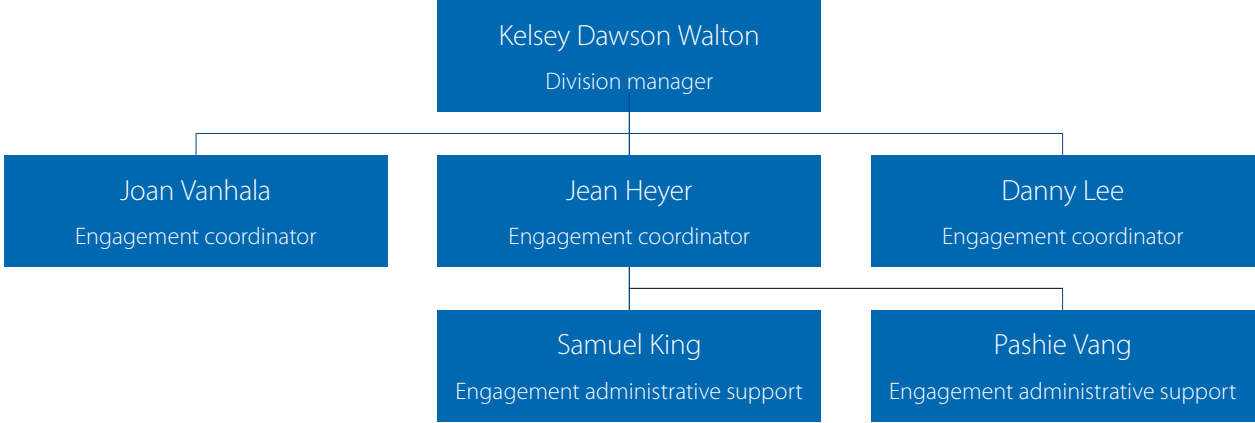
Kelsey Dawson Walton
Division manager

Joan Vanhala
Engagement coordinator

Jean Heyer
Engagement coordinator

Danny Lee
Engagement coordinator

Samuel King
Engagement administrative support

Pashie Vang
Engagement administrative support